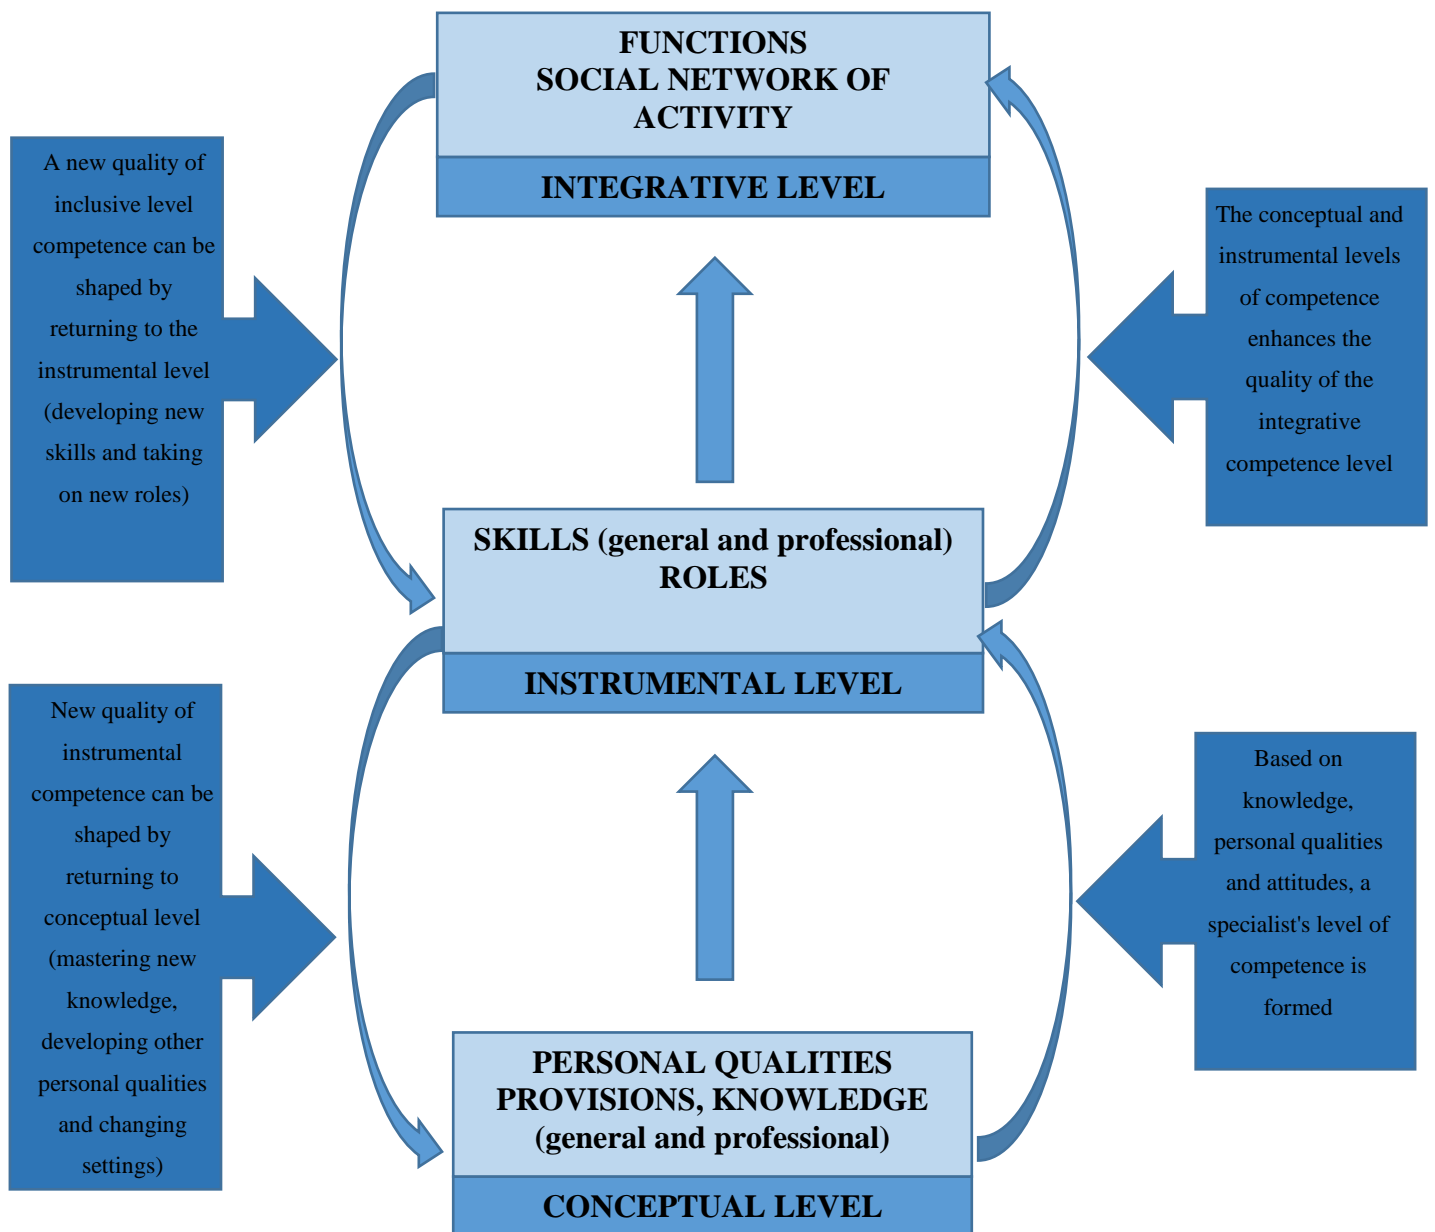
FUNCTIONS
SOCIAL NETWORK OF ACTIVITY

INTEGRATIVE LEVEL

A new quality of inclusive level competence can be shaped by returning to the instrumental level (developing new skills and taking on new roles)

The conceptual and instrumental levels of competence enhances the quality of the integrative competence level

SKILLS (general and professional)
ROLES

INSTRUMENTAL LEVEL

New quality of instrumental competence can be shaped by returning to conceptual level (mastering new knowledge, developing other personal qualities and changing settings)

Based on knowledge, personal qualities and attitudes, a specialist's level of competence is formed

PERSONAL QUALITIES
PROVISIONS, KNOWLEDGE
(general and professional)

CONCEPTUAL LEVEL